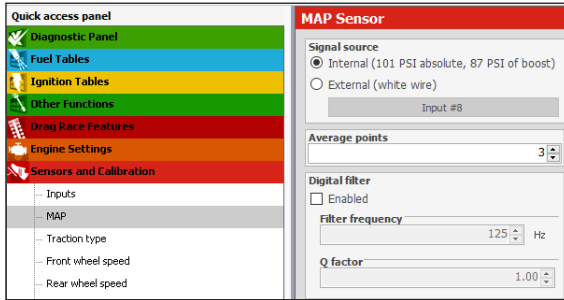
Quick access panel
Diagnostic Panel
Fuel Tables
Ignition Tables
Other Functions
Drag Race Features
Engine Settings
Sensors and Calibration
Inputs
MAP
Traction type
Front wheel speed
Rear wheel speed

MAP Sensor
Signal source
Internal (101 PSI absolute, 87 PSI of boost)
External (white wire)
Input #8
Average points
3
Digital filter
Enabled
Filter frequency
125 Hz
Q factor
1.00